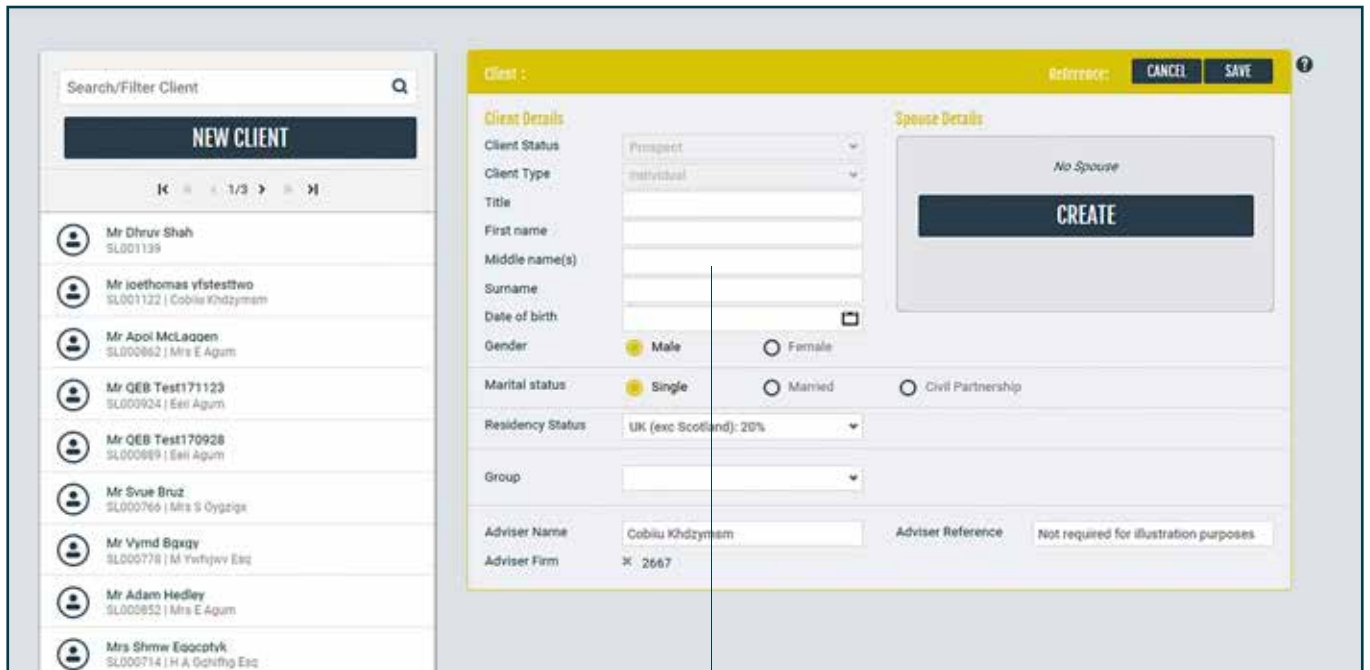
Search/Filter Client

NEW CLIENT

1/3

Mr Dhruv Shah
SL001139

Mr joethomas vfstesttwo
SL001122 | Cobiu Khdzymsm

Mr Apoi McLaggen
SL000862 | Mrs E Agum

Mr QEB Test171123
SL000924 | Eeri Agum

Mr QEB Test170928
SL000889 | Eeri Agum

Mr Svue Bruz
SL000766 | Mrs S Oygzigs

Mr Vymd Bgxgy
SL000778 | M Ywhjwv Esq

Mr Adam Hedley
SL000852 | Mrs E Agum

Mrs Shmw Egqcptyk
SL000714 | H A Gchifhg Esq

Client :

Reference:

CANCEL

SAVE

Client Details

Client Status
Prospect

Client Type
Individual

Title

First name

Middle name(s)

Surname

Date of birth

Gender
Male
Female

Spouse Details

No Spouse

CREATE

Marital status
Single
Married
Civil Partnership

Residency Status
UK (exc Scotland): 20%

Group

Adviser Name
Cobiu Khdzymsm

Adviser Reference
Not required for illustration purposes

Adviser Firm
2667